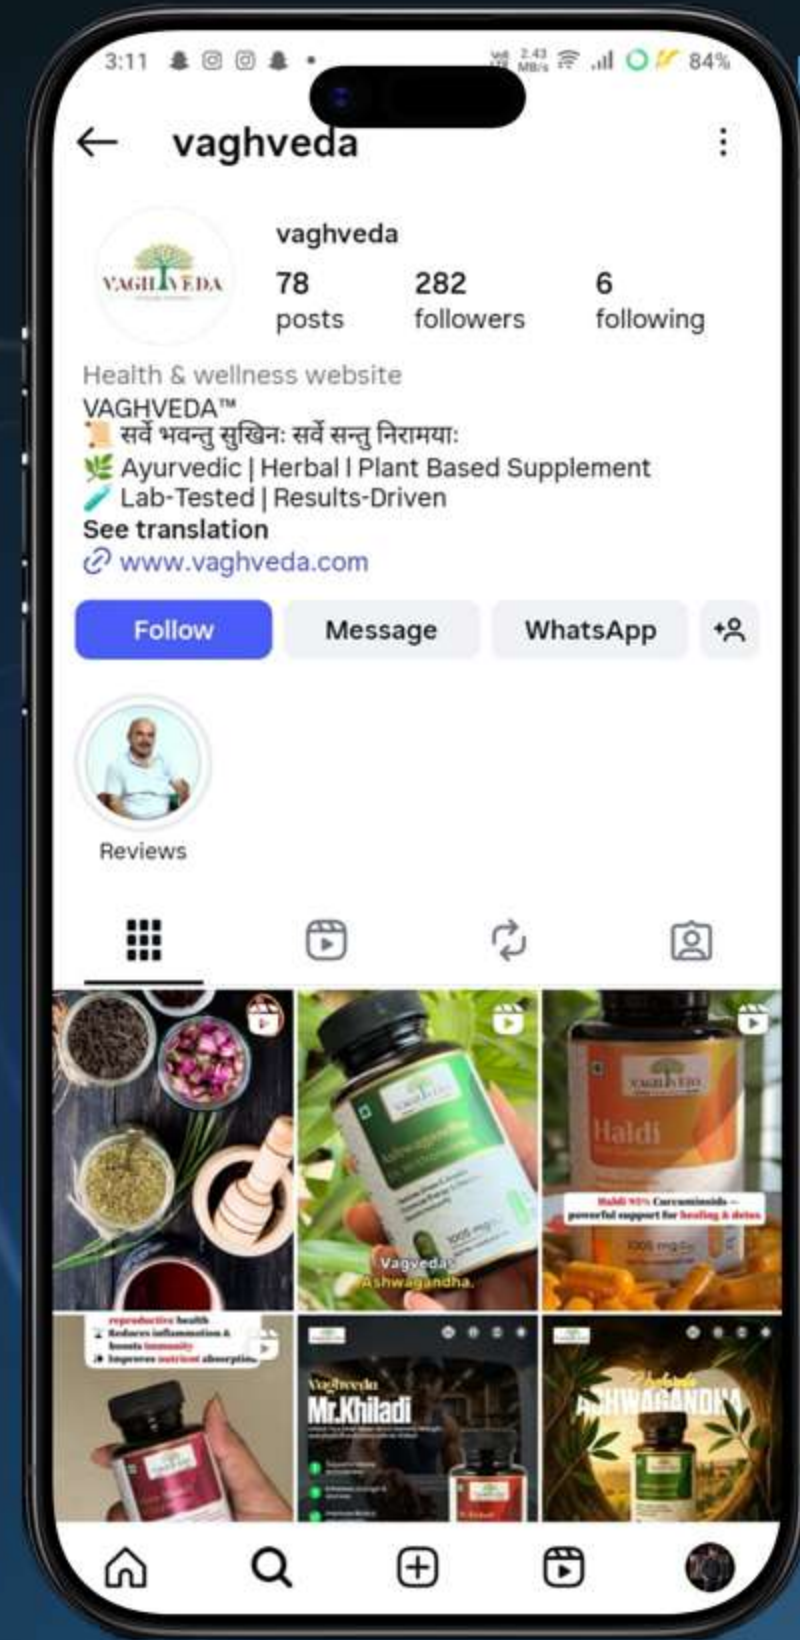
3:11 2.43 MB/s 84%

vaghveda

VAGHVEDA

vaghveda

78 posts

282 followers

6 following

Health & wellness website

VAGHVEDA™
📜 सर्वे भवन्तु सुखिनः सर्वे सन्तु निरामयाः
🌿 Ayurvedic | Herbal | Plant Based Supplement
🧪 Lab-Tested | Results-Driven

See translation

🔗 www.vaghveda.com

Follow

Message

WhatsApp

Reviews

Vagveda Ashwagandha

Haldi

Haldi 95% Curcuminoids – powerful support for healing & detox

1000 mg

reproductive health
Reduces inflammation & boosts immunity
Improves nutrient absorption

Vaghveda
Mr.Khiladi

ASHWAGANDHA